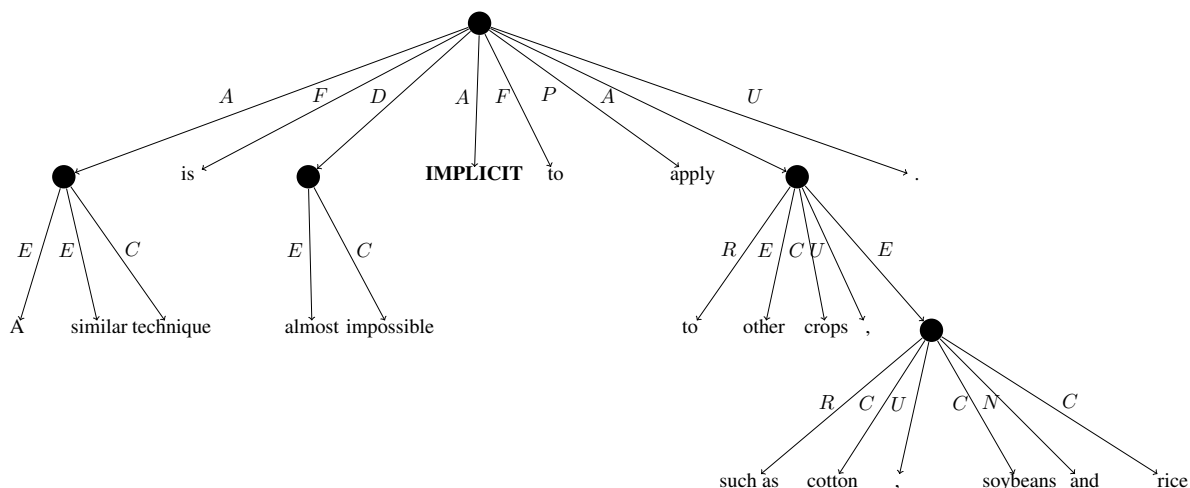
$A$ $F$ $D$ $A$ $F$ $P$ $A$ $U$

is IMPLICIT to apply .

$E$ $E$ $C$

A similar technique

$E$ $C$

almost impossible

$R$ $E$ $C$ $U$ $E$

to other crops ,

$R$ $C$ $U$ $C$ $N$ $C$

such as cotton , soybeans and rice